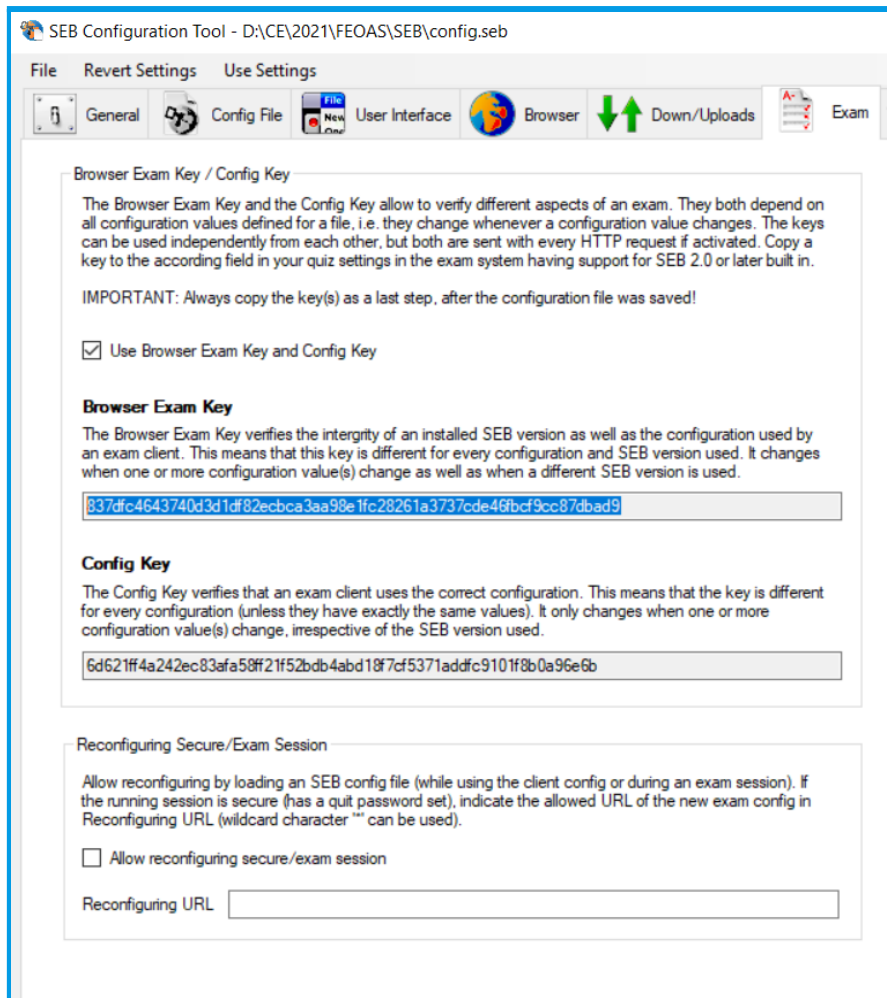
SEB Configuration Tool - D:\CE\2021\FEOAS\SEB\config.seb

File Revert Settings Use Settings

General Config File User Interface Browser Down/Uploads Exam

Browser Exam Key / Config Key

The Browser Exam Key and the Config Key allow to verify different aspects of an exam. They both depend on all configuration values defined for a file, i.e. they change whenever a configuration value changes. The keys can be used independently from each other, but both are sent with every HTTP request if activated. Copy a key to the according field in your quiz settings in the exam system having support for SEB 2.0 or later built in.

IMPORTANT: Always copy the key(s) as a last step, after the configuration file was saved!

Use Browser Exam Key and Config Key

**Browser Exam Key**

The Browser Exam Key verifies the intergrity of an installed SEB version as well as the configuration used by an exam client. This means that this key is different for every configuration and SEB version used. It changes when one or more configuration value(s) change as well as when a different SEB version is used.

837dfc4643740d3d1df82ecbca3aa98e1fc28261a3737cde46fbcf9cc87dbad9

**Config Key**

The Config Key verifies that an exam client uses the correct configuration. This means that the key is different for every configuration (unless they have exactly the same values). It only changes when one or more configuration value(s) change, irrespective of the SEB version used.

6d621ff4a242ec83afa58ff21f52bdb4abd18f7cf5371addfc9101f8b0a96e6b

Reconfiguring Secure/Exam Session

Allow reconfiguring by loading an SEB config file (while using the client config or during an exam session). If the running session is secure (has a quit password set), indicate the allowed URL of the new exam config in Reconfiguring URL (wildcard character "*" can be used).

Allow reconfiguring secure/exam session

Reconfiguring URL